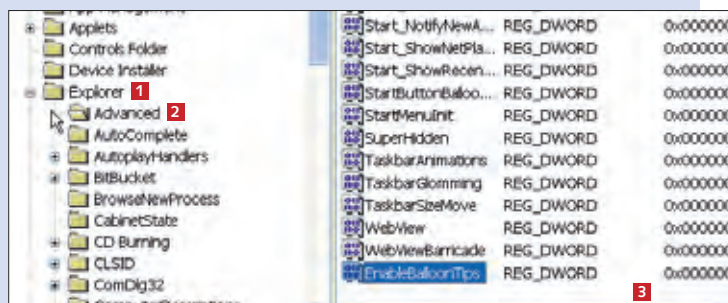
Applets
Controls Folder
Device Installer
Explorer 1
Advanced 2
AutoComplete
AutoplayHandlers
BitBucket
BrowseNewProcess
CabinetState
CD Burning
CLSID
ComDlg32

| | | |
|---|---|---|
| Start_NotifyNewA... | REG_DWORD | 0x000000 |
| Start_ShowNetPla... | REG_DWORD | 0x000000 |
| Start_ShowRecen... | REG_DWORD | 0x000000 |
| StartButtonBalloo... | REG_DWORD | 0x000000 |
| StartMenuInit | REG_DWORD | 0x000000 |
| SuperHidden | REG_DWORD | 0x000000 |
| TaskbarAnimations | REG_DWORD | 0x000000 |
| TaskbarGlomming | REG_DWORD | 0x000000 |
| TaskbarSizeMove | REG_DWORD | 0x000000 |
| WebView | REG_DWORD | 0x000000 |
| WebViewBarricade | REG_DWORD | 0x000000 |
| EnableBalloonTips | REG_DWORD | 0x000000 |

3